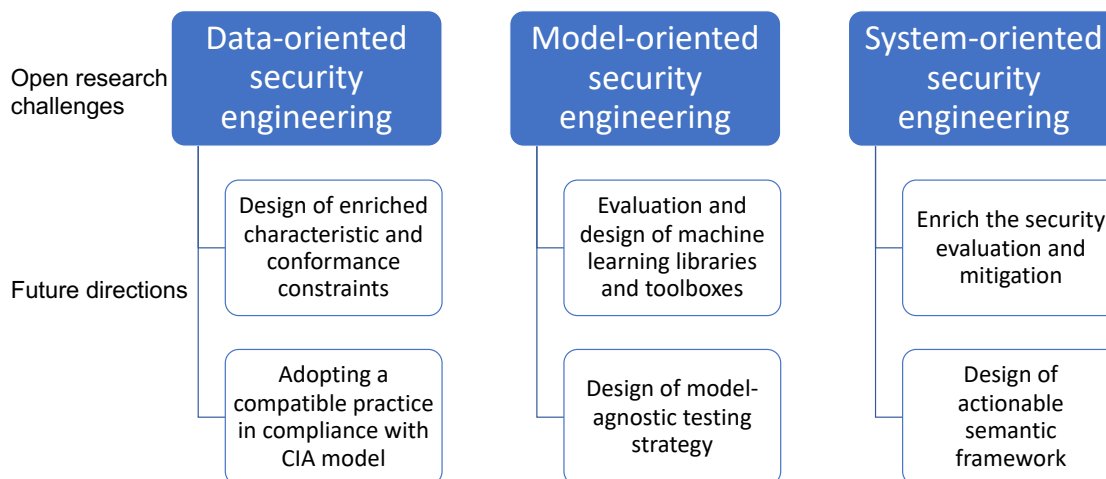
Open research challenges

Data-oriented security engineering

Design of enriched characteristic and conformance constraints

Adopting a compatible practice in compliance with CIA model

Model-oriented security engineering

Evaluation and design of machine learning libraries and toolboxes

Design of model-agnostic testing strategy

System-oriented security engineering

Enrich the security evaluation and mitigation

Design of actionable semantic framework

Future directions